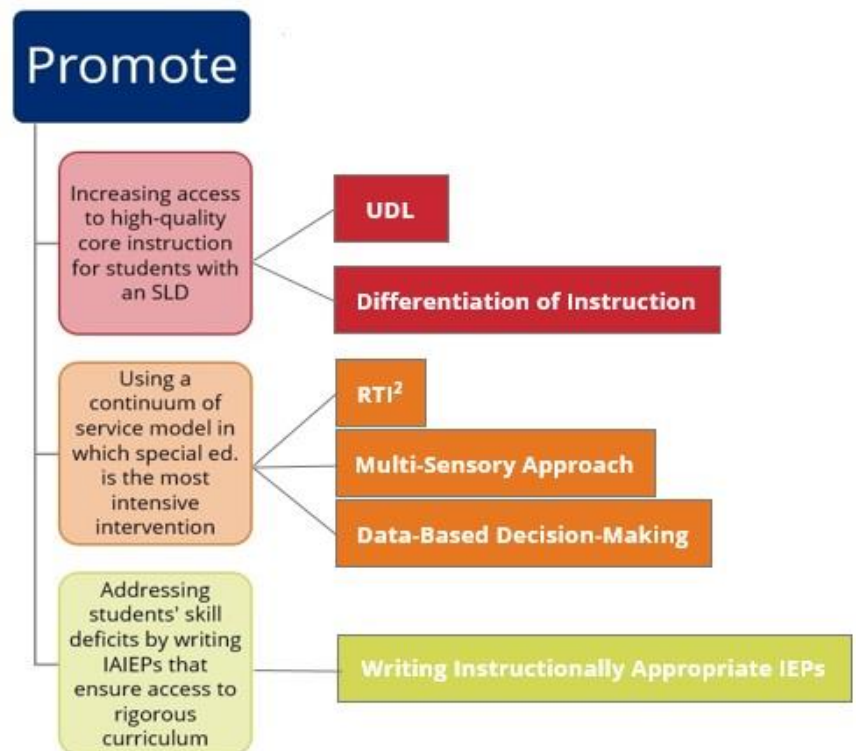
Promote

Increasing access to high-quality core instruction for students with an SLD

UDL

Differentiation of Instruction

Using a continuum of service model in which special ed. is the most intensive intervention

RTI$^2$

Multi-Sensory Approach

Data-Based Decision-Making

Addressing students' skill deficits by writing IAIEPs that ensure access to rigorous curriculum

Writing Instructionally Appropriate IEPs